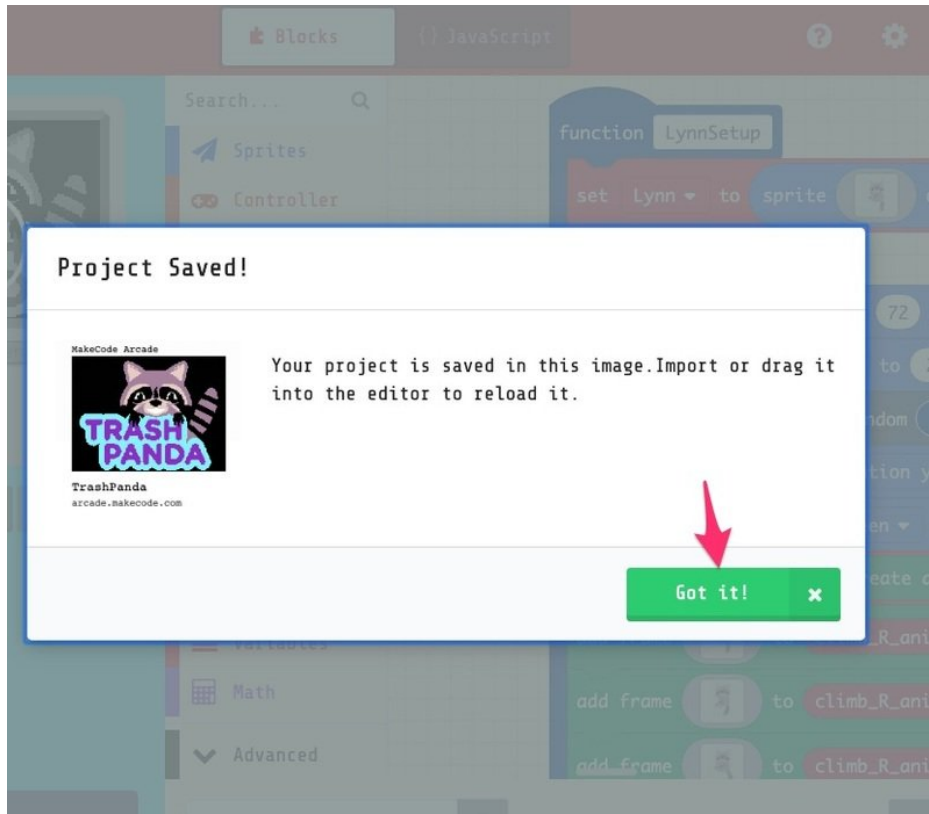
Blocks
{} JavaScript

Search...
Sprites
Controller

function LynnSetup
set Lynn to sprite

Project Saved!

MakeCode Arcade
TRASH PANDA
TrashPanda
arcade.makecode.com

Your project is saved in this image.Import or drag it into the editor to reload it.

Got it!
×

72
to
ndom
tion
en
eate
_R_ani
Variables
Math
Advanced
add frame to climb_R_ani
add frame to climb_R_ani